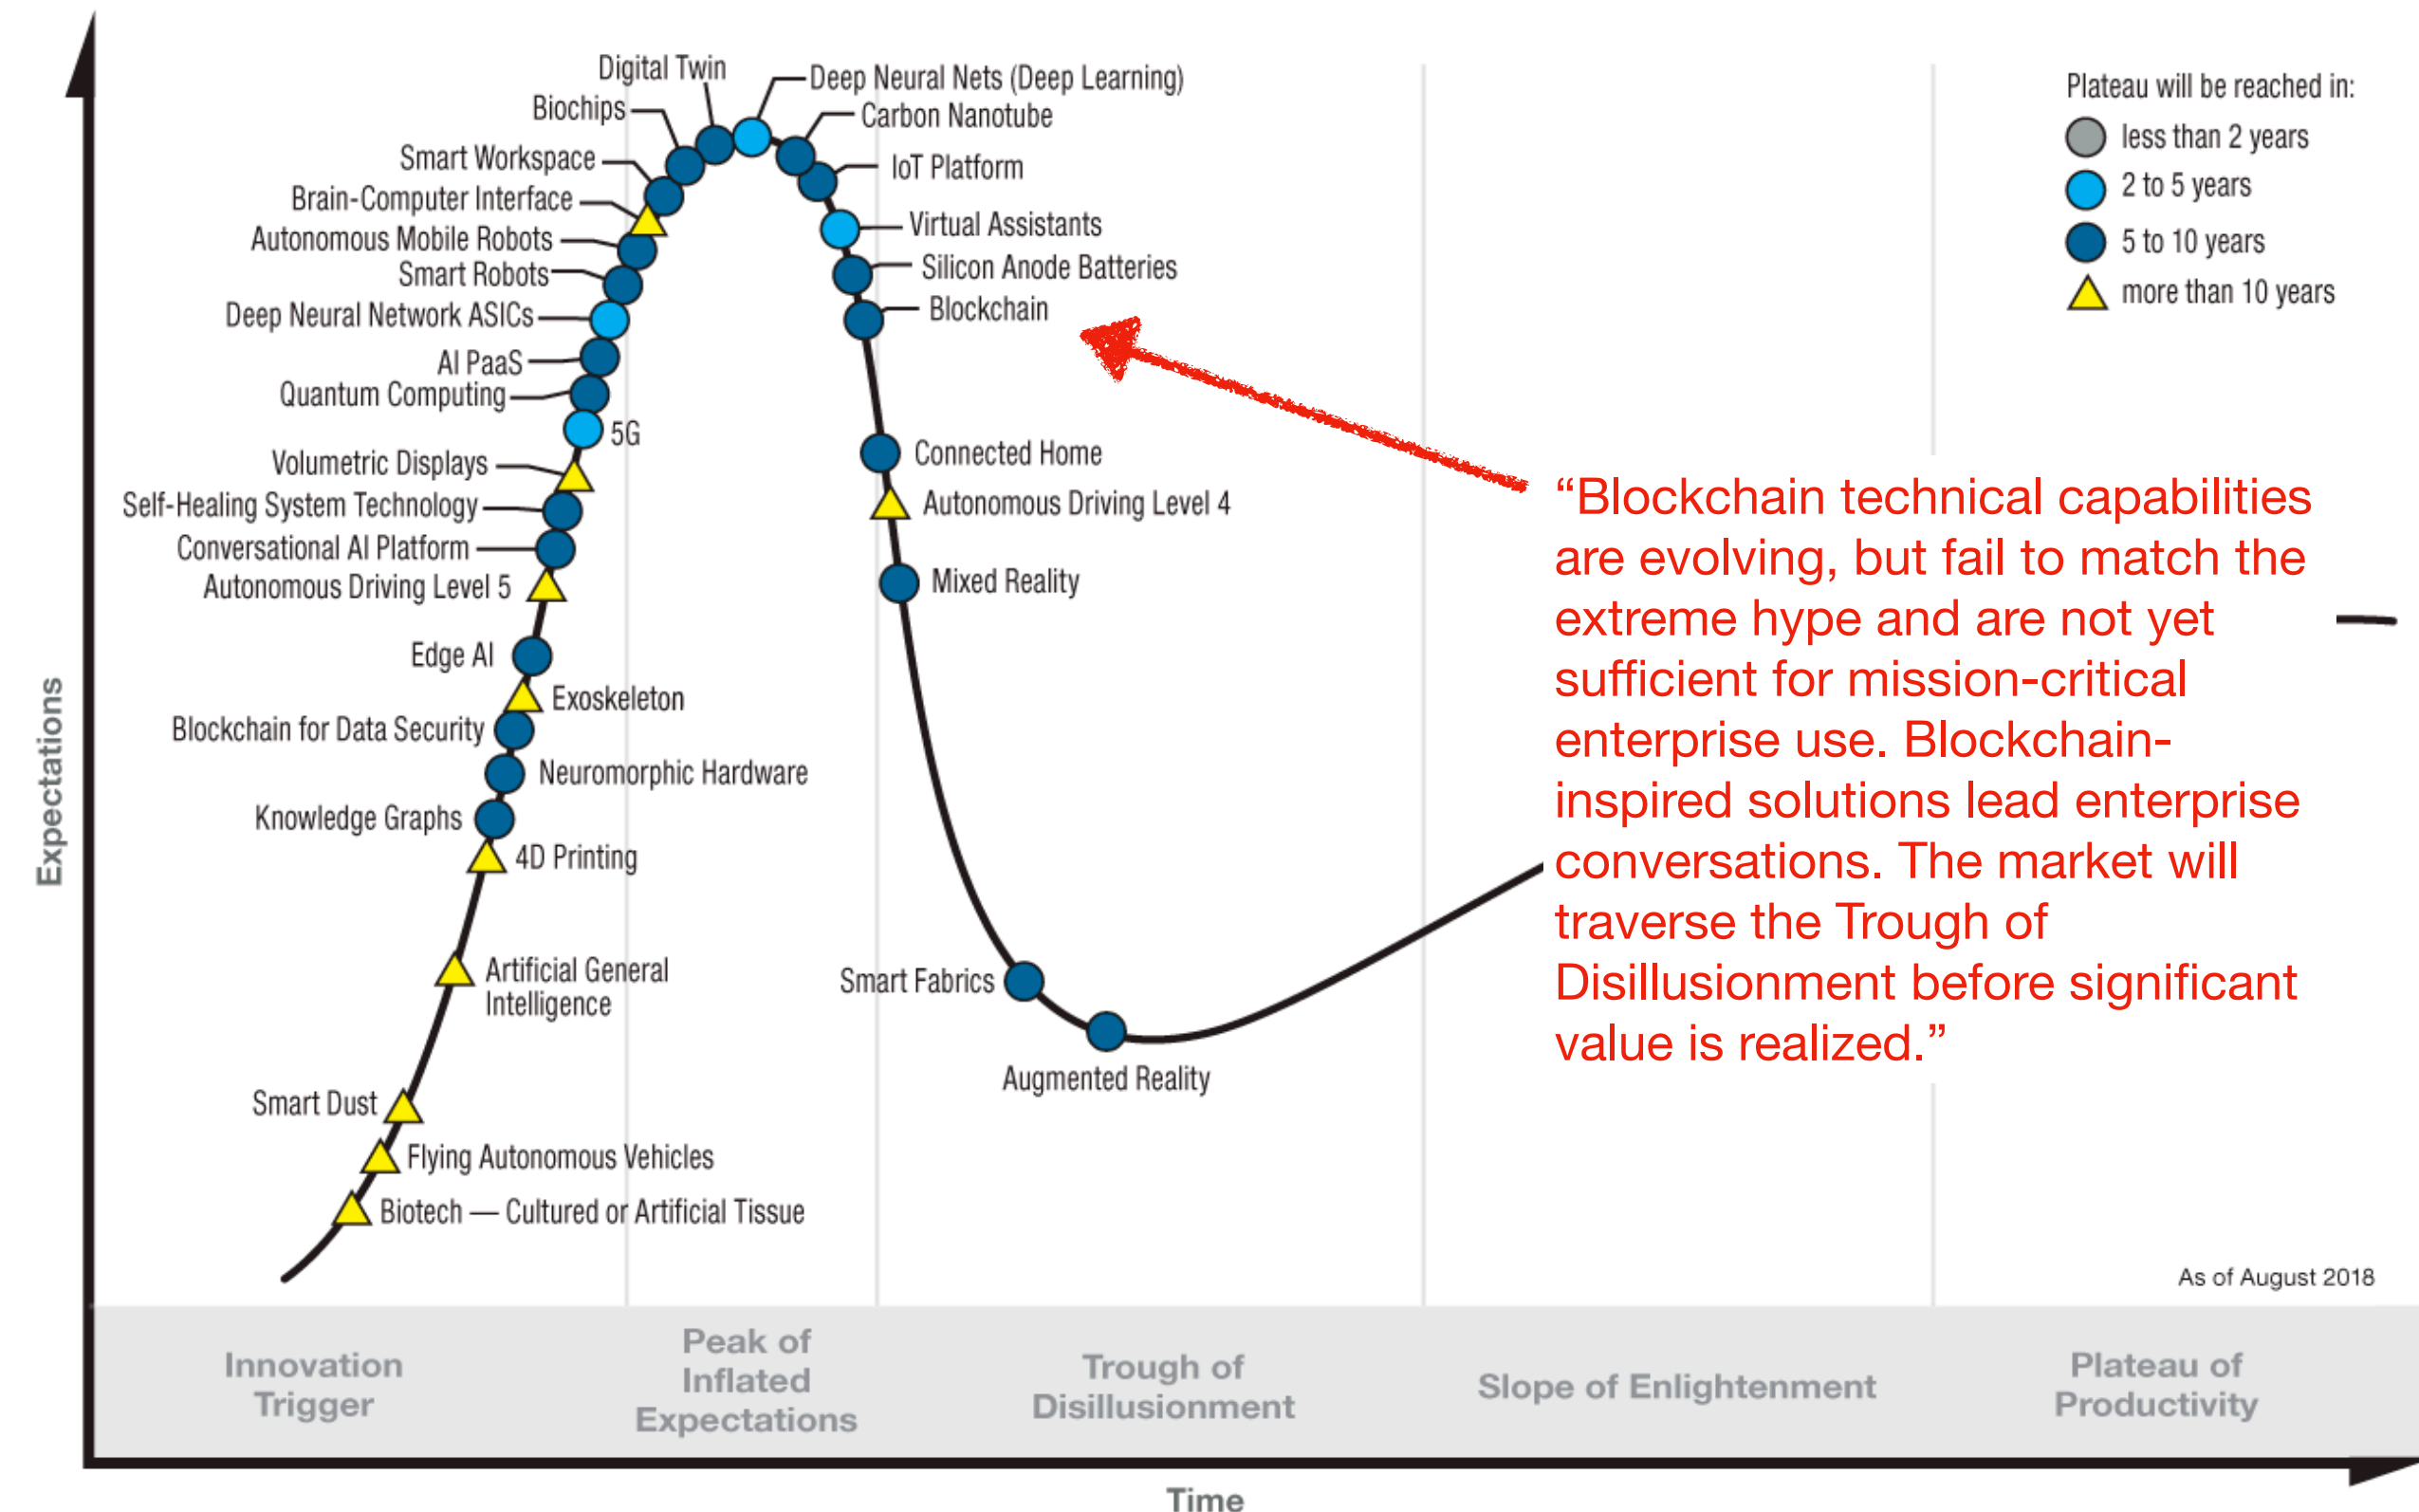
Digital Twin
Biochips
Smart Workspace
Brain-Computer Interface
Autonomous Mobile Robots
Smart Robots
Deep Neural Network ASICs
AI PaaS
Quantum Computing
5G
Volumetric Displays
Self-Healing System Technology
Conversational AI Platform
Autonomous Driving Level 5
Edge AI
Exoskeleton
Blockchain for Data Security
Neuromorphic Hardware
Knowledge Graphs
4D Printing
Artificial General Intelligence
Smart Dust
Flying Autonomous Vehicles
Biotech — Cultured or Artificial Tissue

Deep Neural Nets (Deep Learning)
Carbon Nanotube
IoT Platform
Virtual Assistants
Silicon Anode Batteries
Blockchain
Connected Home
Autonomous Driving Level 4
Mixed Reality
Smart Fabrics
Augmented Reality

Plateau will be reached in:
less than 2 years
2 to 5 years
5 to 10 years
more than 10 years

"Blockchain technical capabilities are evolving, but fail to match the extreme hype and are not yet sufficient for mission-critical enterprise use. Blockchain-inspired solutions lead enterprise conversations. The market will traverse the Trough of Disillusionment before significant value is realized."

As of August 2018

Expectations

Innovation Trigger
Peak of Inflated Expectations
Trough of Disillusionment
Slope of Enlightenment
Plateau of Productivity

Time